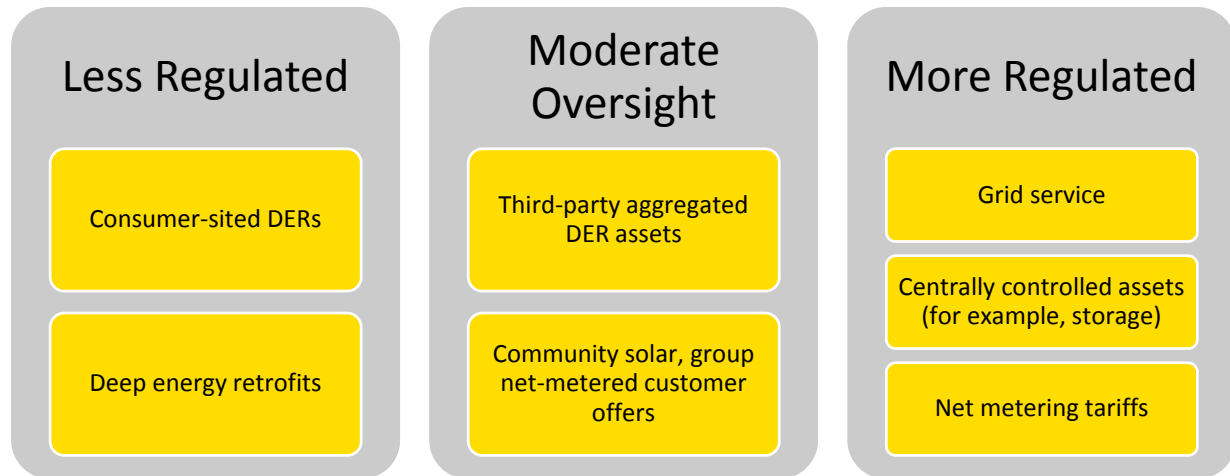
Less Regulated

Consumer-sited DERs

Deep energy retrofits

Moderate Oversight

Third-party aggregated DER assets

Community solar, group net-metered customer offers

More Regulated

Grid service

Centrally controlled assets (for example, storage)

Net metering tariffs